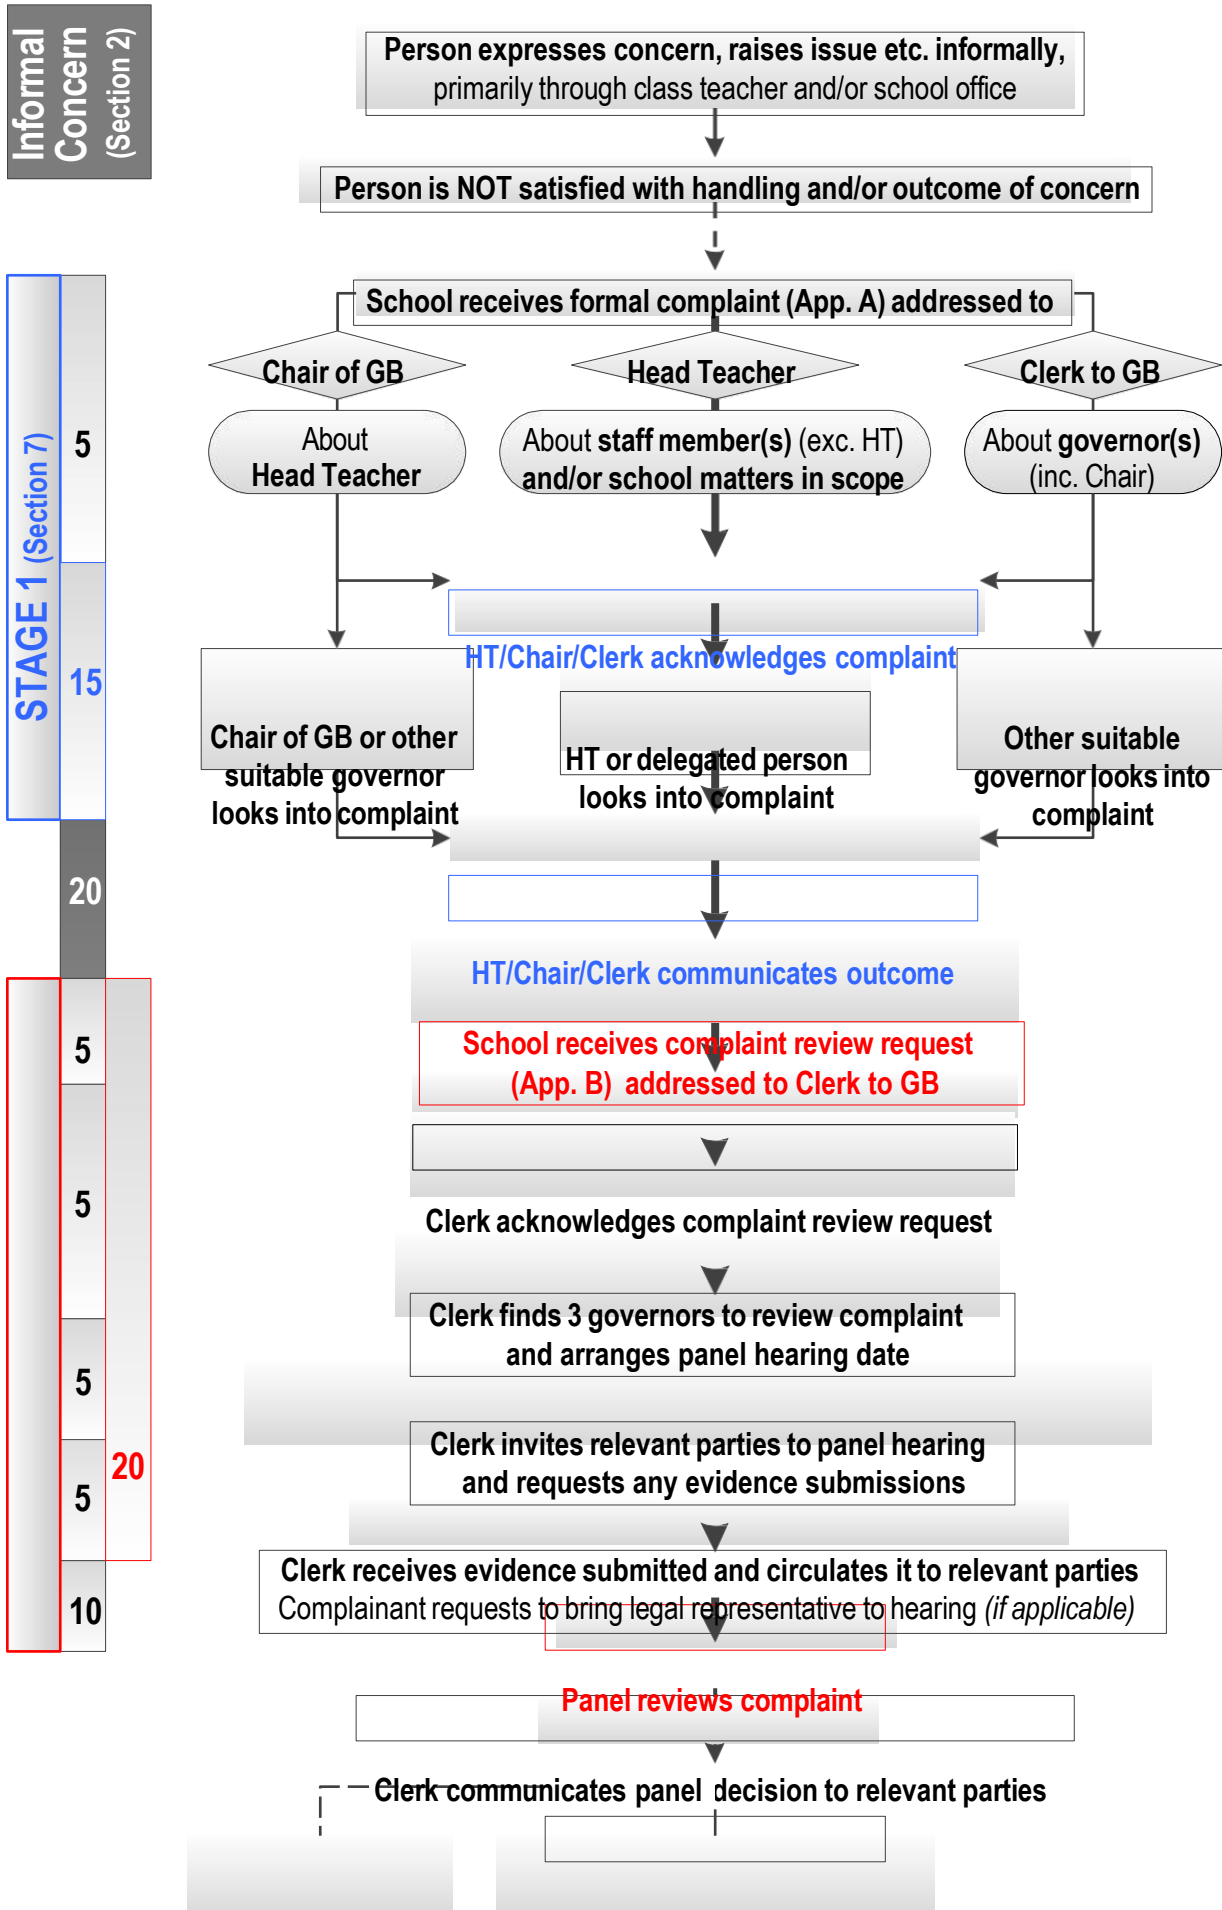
Informal Concern (Section 2)

Person expresses concern, raises issue etc. informally, primarily through class teacher and/or school office

Person is NOT satisfied with handling and/or outcome of concern

STAGE 1 (Section 7)

5

School receives formal complaint (App. A) addressed to

Chair of GB

Head Teacher

Clerk to GB

About Head Teacher

About staff member(s) (exc. HT) and/or school matters in scope

About governor(s) (inc. Chair)

15

HT/Chair/Clerk acknowledges complaint

Chair of GB or other suitable governor looks into complaint

HT or delegated person looks into complaint

Other suitable governor looks into complaint

20

HT/Chair/Clerk communicates outcome

5

School receives complaint review request (App. B) addressed to Clerk to GB

5

Clerk acknowledges complaint review request

Clerk finds 3 governors to review complaint and arranges panel hearing date

5

20

Clerk invites relevant parties to panel hearing and requests any evidence submissions

5

Clerk receives evidence submitted and circulates it to relevant parties
Complainant requests to bring legal representative to hearing (if applicable)

10

Panel reviews complaint

Clerk communicates panel decision to relevant parties